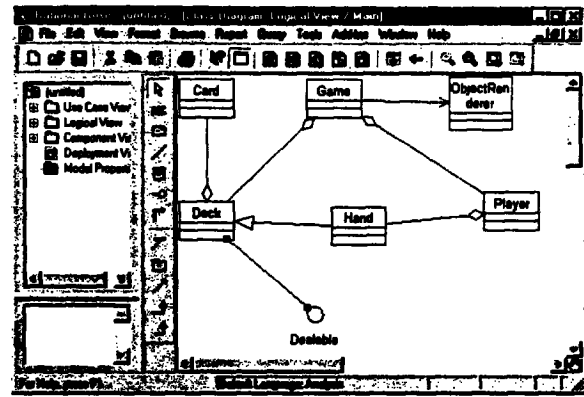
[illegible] - [untitled] - [Class Diagram: Logical View / Main]

File Edit View Format Browse Report Query Tools Add-Ins Window Help

(untitled)
Use Case View
Logical View
Component View
Deployment View
Model Properties

Card
Game
ObjectRenderer
Deck
Hand
Player
Dealable

For Help, press F1
Default Language: Analysis